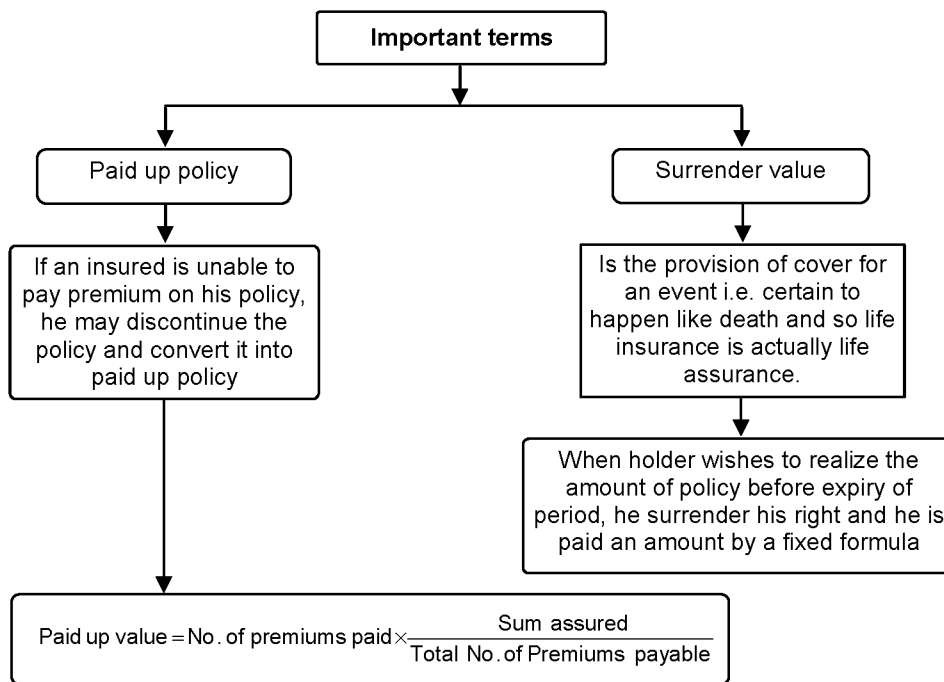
Important terms

Paid up policy

If an insured is unable to pay premium on his policy, he may discontinue the policy and convert it into paid up policy

Surrender value

Is the provision of cover for an event i.e. certain to happen like death and so life insurance is actually life assurance.

When holder wishes to realize the amount of policy before expiry of period, he surrender his right and he is paid an amount by a fixed formula

$\text{Paid up value} = \text{No. of premiums paid} \times \frac{\text{Sum assured}}{\text{Total No. of Premiums payable}}$